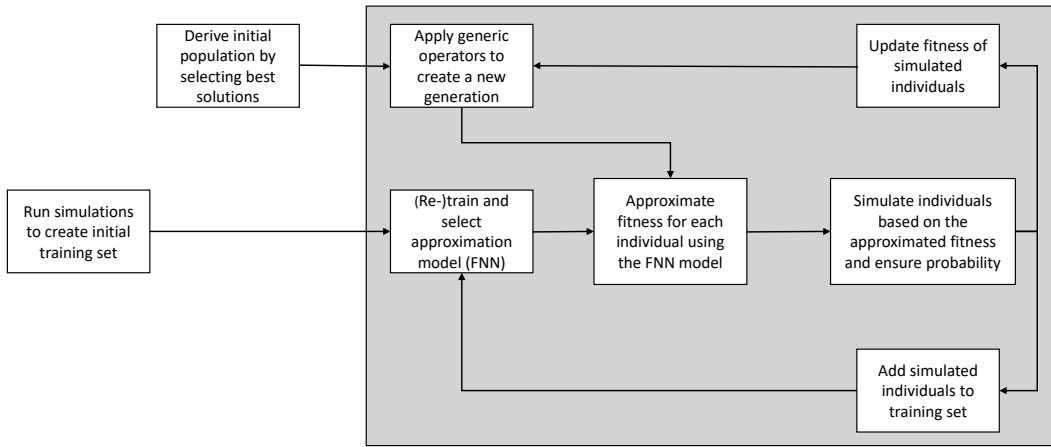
Derive initial population by selecting best solutions

Apply generic operators to create a new generation

Update fitness of simulated individuals

Run simulations to create initial training set

(Re-)train and select approximation model (FNN)

Approximate fitness for each individual using the FNN model

Simulate individuals based on the approximated fitness and ensure probability

Add simulated individuals to training set